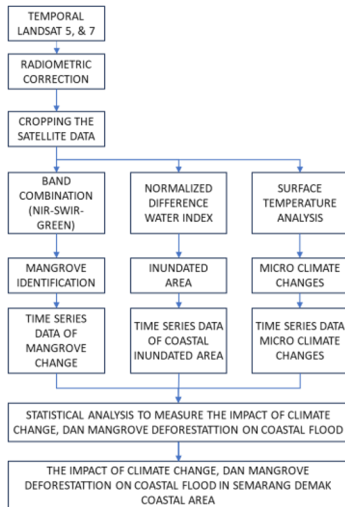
TEMPORAL LANDSAT 5, & 7

RADIOMETRIC CORRECTION

CROPPING THE SATELLITE DATA

BAND COMBINATION (NIR-SWIR-GREEN)

NORMALIZED DIFFERENCE WATER INDEX

SURFACE TEMPERATURE ANALYSIS

MANGROVE IDENTIFICATION

INUNDATED AREA

MICRO CLIMATE CHANGES

TIME SERIES DATA OF MANGROVE CHANGE

TIME SERIES DATA OF COASTAL INUNDATED AREA

TIME SERIES DATA MICRO CLIMATE CHANGES

STATISTICAL ANALYSIS TO MEASURE THE IMPACT OF CLIMATE CHANGE, DAN MANGROVE DEFORESTATTION ON COASTAL FLOOD

THE IMPACT OF CLIMATE CHANGE, DAN MANGROVE DEFORESTATTION ON COASTAL FLOOD IN SEMARANG DEMAK COASTAL AREA